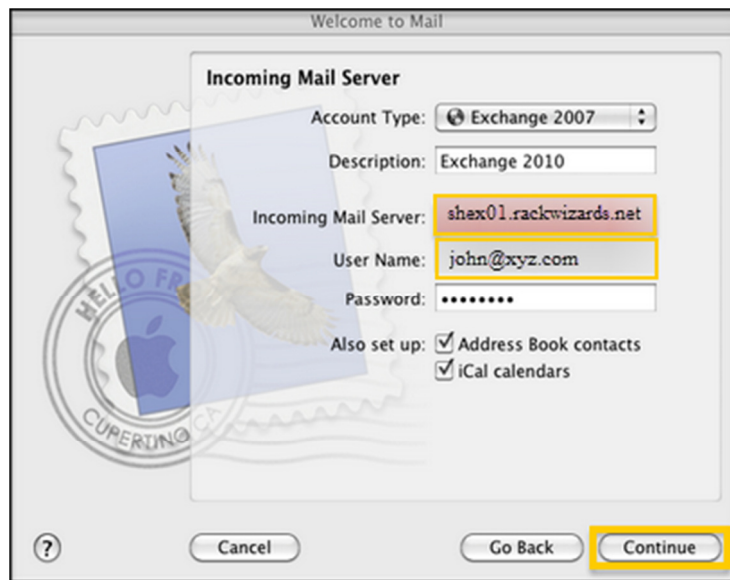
Welcome to Mail

Incoming Mail Server

Account Type: Exchange 2007

Description: Exchange 2010

Incoming Mail Server: shex01.rackwizards.net

User Name: john@xyz.com

Password: ••••••••

Also set up: Address Book contacts

iCal calendars

HELLO FR

CUPERTINO CA

?

Cancel

Go Back

Continue